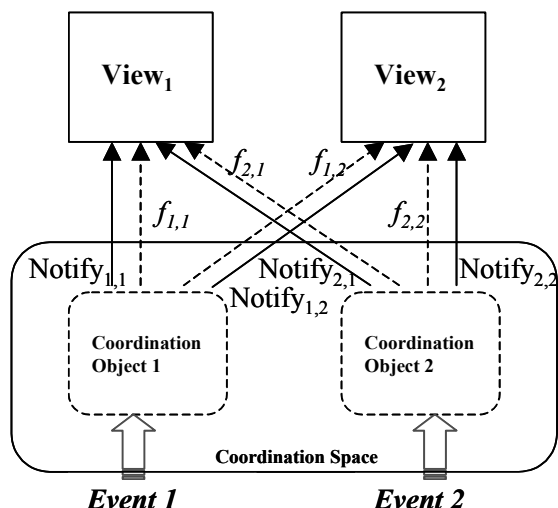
$\text{View}_1$

$\text{View}_2$

$f_{2,1}$

$f_{1,2}$

$f_{1,1}$

$f_{2,2}$

$\text{Notify}_{1,1}$

$\text{Notify}_{2,1}$

$\text{Notify}_{1,2}$

$\text{Notify}_{2,2}$

Coordination Object 1

Coordination Object 2

Coordination Space

Event 1

Event 2